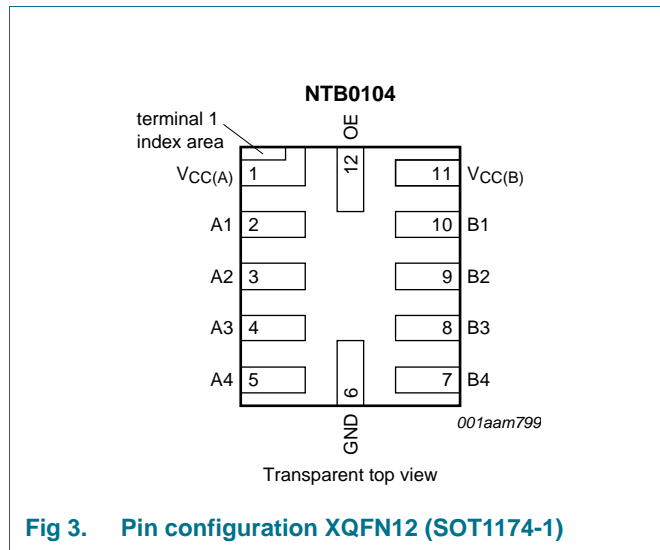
NTB0104

terminal 1 index area

OE

12

$V_{CC(A)}$ 1

11 $V_{CC(B)}$

A1 2

10 B1

A2 3

9 B2

A3 4

8 B3

A4 5

7 B4

6

GND

001aam799

Transparent top view

Fig 3. Pin configuration XQFN12 (SOT1174-1)